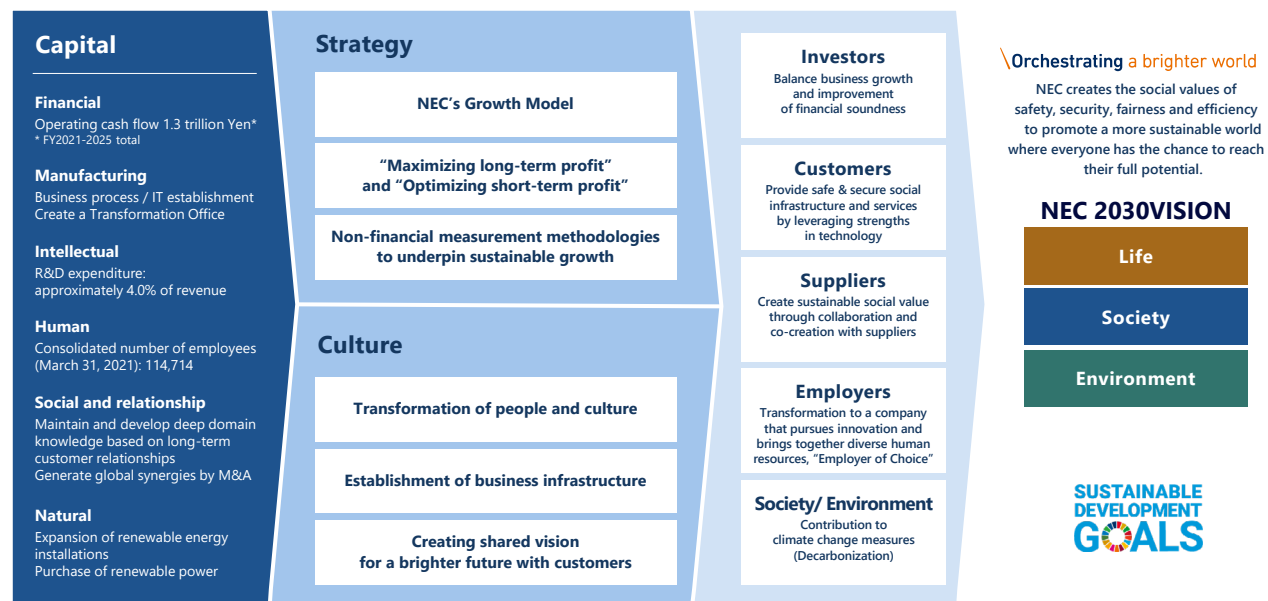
Capital

Financial
Operating cash flow 1.3 trillion Yen*
* FY2021-2025 total

Manufacturing
Business process / IT establishment
Create a Transformation Office

Intellectual
R&D expenditure: approximately 4.0% of revenue

Human
Consolidated number of employees (March 31, 2021): 114,714

Social and relationship
Maintain and develop deep domain knowledge based on long-term customer relationships
Generate global synergies by M&A

Natural
Expansion of renewable energy installations
Purchase of renewable power

Strategy

NEC's Growth Model

"Maximizing long-term profit" and "Optimizing short-term profit"

Non-financial measurement methodologies to underpin sustainable growth

Culture

Transformation of people and culture

Establishment of business infrastructure

Creating shared vision for a brighter future with customers

Investors
Balance business growth and improvement of financial soundness

Customers
Provide safe & secure social infrastructure and services by leveraging strengths in technology

Suppliers
Create sustainable social value through collaboration and co-creation with suppliers

Employers
Transformation to a company that pursues innovation and brings together diverse human resources, "Employer of Choice"

Society/ Environment
Contribution to climate change measures (Decarbonization)

\Orchestrating a brighter world
NEC creates the social values of safety, security, fairness and efficiency to promote a more sustainable world where everyone has the chance to reach their full potential.

NEC 2030VISION
Life
Society
Environment

SUSTAINABLE DEVELOPMENT GOALS